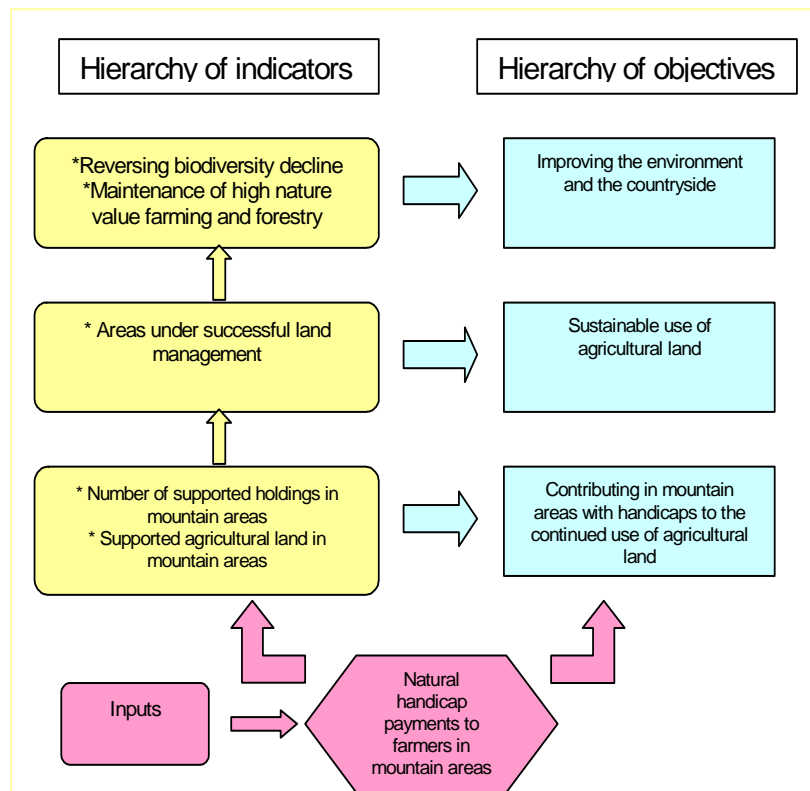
Hierarchy of indicators

Hierarchy of objectives

*Reversing biodiversity decline
*Maintenance of high nature value farming and forestry

Improving the environment and the countryside

* Areas under successful land management

Sustainable use of agricultural land

* Number of supported holdings in mountain areas
* Supported agricultural land in mountain areas

Contributing in mountain areas with handicaps to the continued use of agricultural land

Inputs

Natural handicap payments to farmers in mountain areas